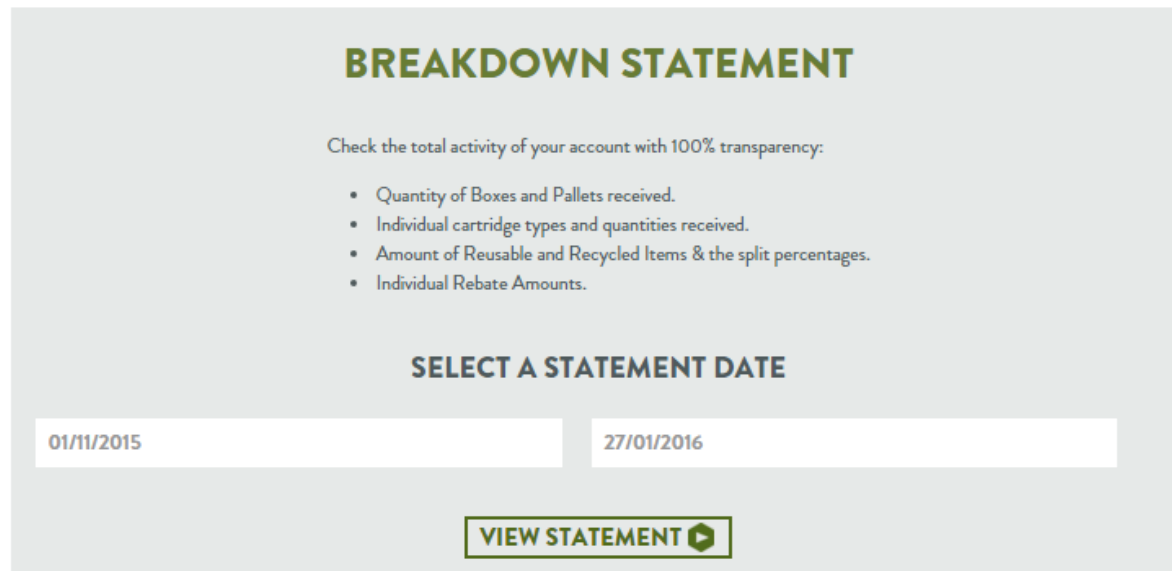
BREAKDOWN STATEMENT

Check the total activity of your account with 100% transparency:

- Quantity of Boxes and Pallets received.
- Individual cartridge types and quantities received.
- Amount of Reusable and Recycled Items & the split percentages.
- Individual Rebate Amounts.

SELECT A STATEMENT DATE

01/11/2015

27/01/2016

VIEW STATEMENT